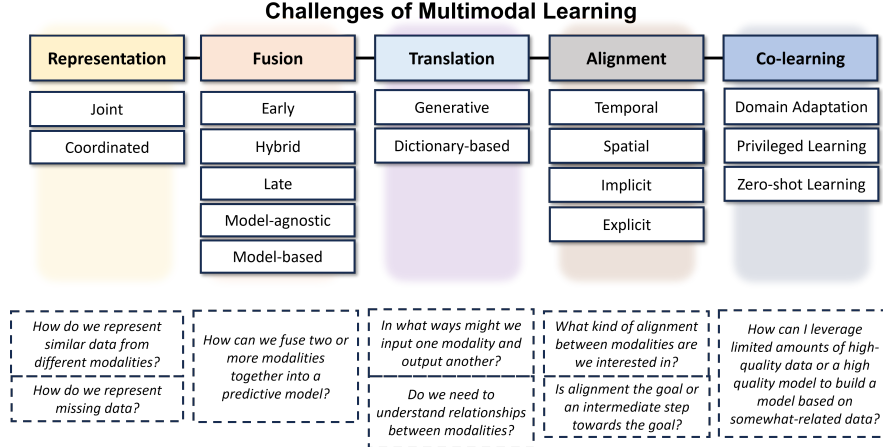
Challenges of Multimodal Learning

Representation

Joint

Coordinated

Fusion

Early

Hybrid

Late

Model-agnostic

Model-based

Translation

Generative

Dictionary-based

Alignment

Temporal

Spatial

Implicit

Explicit

Co-learning

Domain Adaptation

Privileged Learning

Zero-shot Learning

How do we represent similar data from different modalities?

How do we represent missing data?

How can we fuse two or more modalities together into a predictive model?

In what ways might we input one modality and output another?

Do we need to understand relationships between modalities?

What kind of alignment between modalities are we interested in?

Is alignment the goal or an intermediate step towards the goal?

How can I leverage limited amounts of high-quality data or a high quality model to build a model based on somewhat-related data?